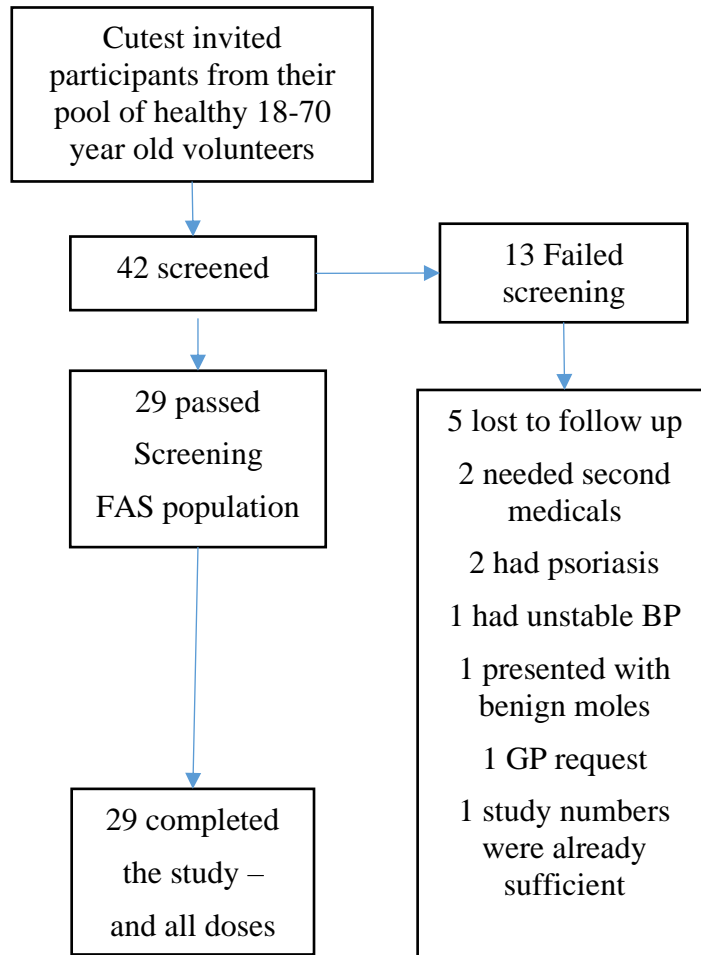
Cutest invited participants from their pool of healthy 18-70 year old volunteers

42 screened

13 Failed screening

29 passed Screening FAS population

5 lost to follow up

2 needed second medicals

2 had psoriasis

1 had unstable BP

1 presented with benign moles

1 GP request

1 study numbers were already sufficient

29 completed the study – and all doses